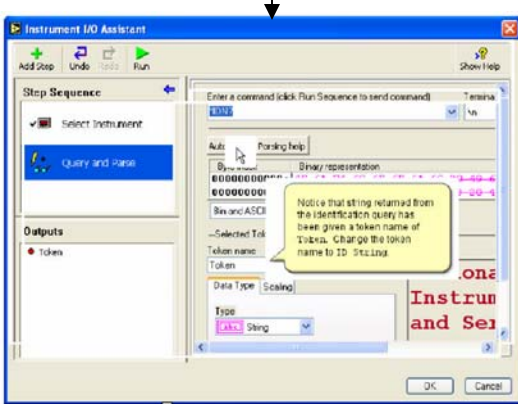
Instrument I/O Assistant

Add Step Undo Redo Run

Show Help

Step Sequence

Select Instrument

Query and Parse

Outputs

Token

Enter a command (click Run Sequence to send command)

*IDN?

Termina

\n

Auto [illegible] Parsing help

Byte index

Binary representation

00000000

00000000

Bin and ASCII

Selected Tok

Token name

Token

Notice that string returned from the identification query has been given a token name of Token. Change the token name to ID String.

Data Type Scaling

Type

abc String

onal

Instrum

and Ser

OK Cancel